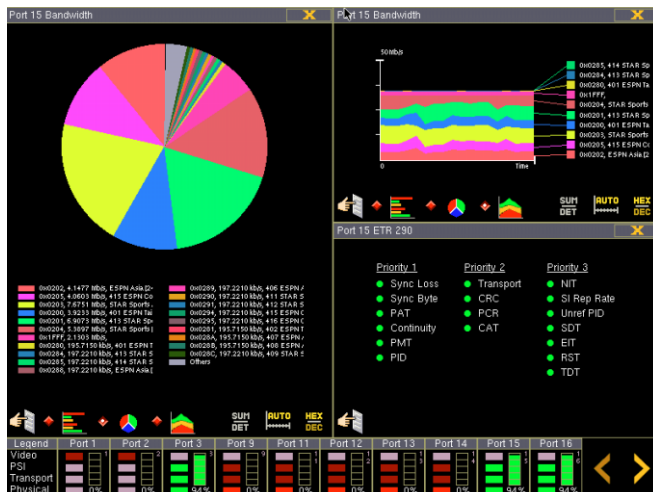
Port 15 Bandwidth

0x0202, 4.1477 Mb/s, ESPN Asia [2-
0x0205, 4.0603 Mb/s, 415 ESPN Co
0x0203, 7.6751 Mb/s, STAR Sports
0x0200, 3.9233 Mb/s, 401 ESPN Tai
0x0201, 6.9073 Mb/s, 413 STAR Sp
0x0204, 5.3097 Mb/s, STAR Sports [
0x1FFF, 2.1505 Mb/s,
0x0280, 195.7150 kb/s, 401 ESPN T
0x0284, 197.2210 kb/s, 413 STAR S
0x0285, 197.2210 kb/s, 414 STAR S
0x0288, 197.2210 kb/s, ESPN Asia [
0x0289, 197.2210 kb/s, 406 ESPN A
0x0290, 197.2210 kb/s, 411 STAR S
0x0291, 197.2210 kb/s, 412 STAR S
0x0294, 197.2210 kb/s, 415 ESPN C
0x0295, 197.2210 kb/s, 416 ESPN C
0x0281, 195.7150 kb/s, 402 ESPN T
0x028A, 195.7150 kb/s, 407 ESPN A
0x028B, 195.7150 kb/s, 408 ESPN A
0x028C, 197.2210 kb/s, 409 STAR S
Others

SUM DET
AUTO
HEX DEC

Port 15 Bandwidth

50Mb/s
0
Time

0x0285, 414 STAR Sp
0x0284, 413 STAR Sp
0x0280, 401 ESPN Ta
0x1FFF,
0x0204, STAR Sports
0x0201, 413 STAR Sp
0x0200, 401 ESPN Ta
0x0203, STAR Sports
0x0205, 415 ESPN Co
0x0202, ESPN Asia [2

SUM DET
AUTO
HEX DEC

Port 15 ETR 290

Priority 1
Sync Loss
Sync Byte
PAT
Continuity
PMT
PID

Priority 2
Transport
CRC
PCR
CAT

Priority 3
NIT
SI Rep Rate
Unref PID
SDT
EIT
RST
TDT

| Legend | Port 1 | Port 2 | Port 3 | Port 9 | Port 11 | Port 12 | Port 13 | Port 14 | Port 15 | Port 16 |
|---|---|---|---|---|---|---|---|---|---|---|
| Video PSI Transport Physical | 1 0% | 2 0% | 3 94% | 9 0% | 1 0% | 1 0% | 1 0% | 1 0% | 5 94% | 6 94% |